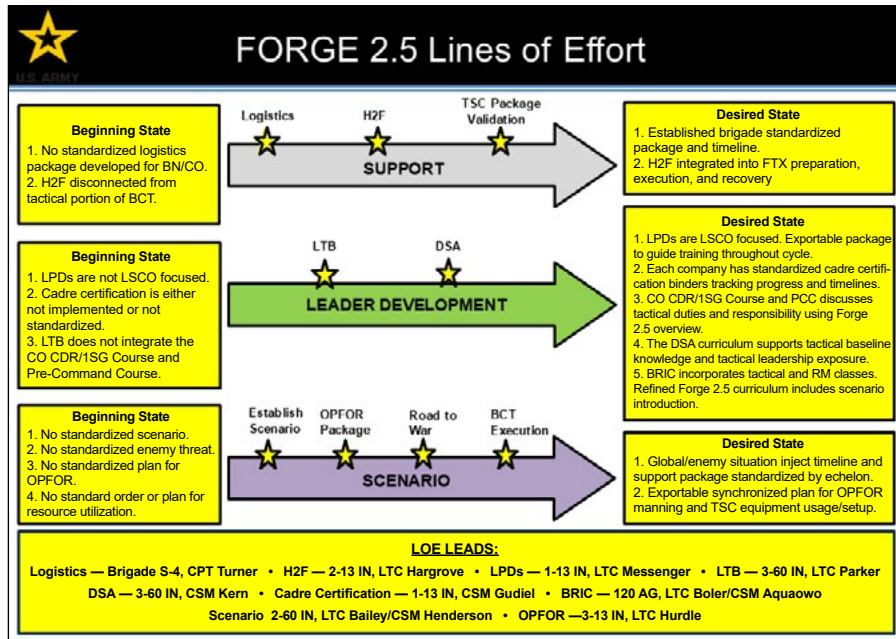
U.S. ARMY

FORGE 2.5 Lines of Effort

Beginning State
1. No standardized logistics package developed for BN/CO.
2. H2F disconnected from tactical portion of BCT.

Logistics
H2F
TSC Package Validation
SUPPORT

Desired State
1. Established brigade standardized package and timeline.
2. H2F integrated into FTX preparation, execution, and recovery

Beginning State
1. LPDs are not LSCO focused.
2. Cadre certification is either not implemented or not standardized.
3. LTB does not integrate the CO CDR/1SG Course and Pre-Command Course.

LTB
DSA
LEADER DEVELOPMENT

Desired State
1. LPDs are LSCO focused. Exportable package to guide training throughout cycle.
2. Each company has standardized cadre certification binders tracking progress and timelines.
3. CO CDR/1SG Course and PCC discusses tactical duties and responsibility using Forge 2.5 overview.
4. The DSA curriculum supports tactical baseline knowledge and tactical leadership exposure.
5. BRIC incorporates tactical and RM classes. Refined Forge 2.5 curriculum includes scenario introduction.

Beginning State
1. No standardized scenario.
2. No standardized enemy threat.
3. No standardized plan for OPFOR.
4. No standard order or plan for resource utilization.

Establish Scenario
OPFOR Package
Road to War
BCT Execution
SCENARIO

Desired State
1. Global/enemy situation inject timeline and support package standardized by echelon.
2. Exportable synchronized plan for OPFOR manning and TSC equipment usage/setup.

LOE LEADS:
Logistics — Brigade S-4, CPT Turner • H2F — 2-13 IN, LTC Hargrove • LPDs — 1-13 IN, LTC Messenger • LTB — 3-60 IN, LTC Parker
DSA — 3-60 IN, CSM Kern • Cadre Certification — 1-13 IN, CSM Gudiel • BRIC — 120 AG, LTC Boler/CSM Aquaowo
Scenario 2-60 IN, LTC Bailey/CSM Henderson • OPFOR —3-13 IN, LTC Hurdle